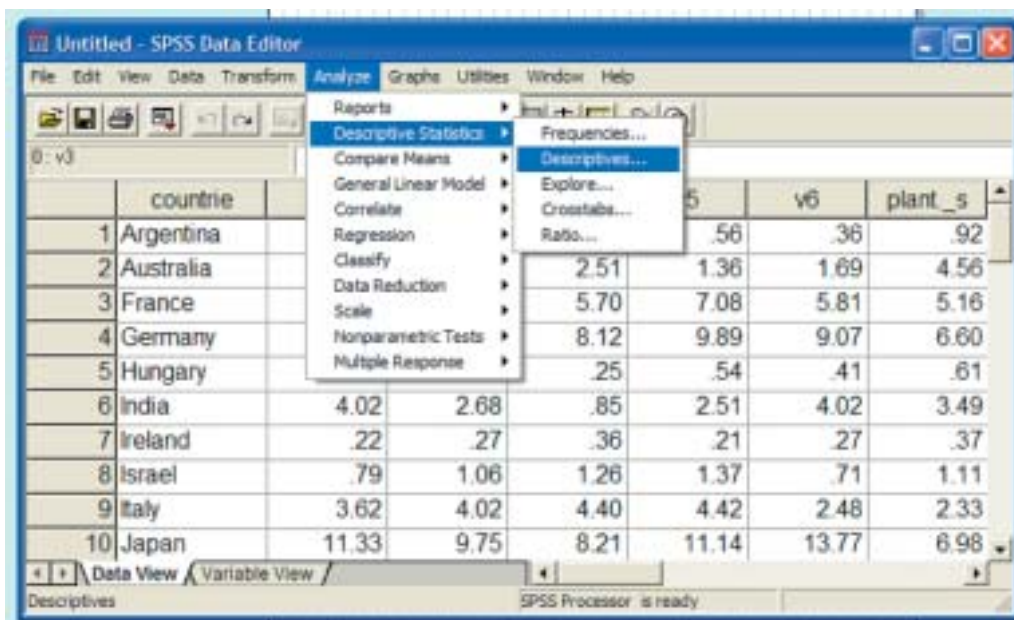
Untitled - SPSS Data Editor

File Edit View Data Transform Analyze Graphs Utilities Window Help

Reports
Descriptive Statistics
Compare Means
General Linear Model
Correlate
Regression
Classify
Data Reduction
Scale
Nonparametric Tests
Multiple Response

Frequencies...
Descriptives...
Explore...
Crosstabs...
Ratio...

8 : v3

| | countrie | | | 5 | v6 | plant_s |
|---|---|---|---|---|---|---|
| 1 | Argentina | | | .56 | .36 | .92 |
| 2 | Australia | | 2.51 | 1.36 | 1.69 | 4.56 |
| 3 | France | | 5.70 | 7.08 | 5.81 | 5.16 |
| 4 | Germany | | 8.12 | 9.89 | 9.07 | 6.60 |
| 5 | Hungary | | .25 | .54 | .41 | .61 |
| 6 | India | 4.02 | 2.68 | .85 | 2.51 | 4.02 | 3.49 |
| 7 | Ireland | .22 | .27 | .36 | .21 | .27 | .37 |
| 8 | Israel | .79 | 1.06 | 1.26 | 1.37 | .71 | 1.11 |
| 9 | Italy | 3.62 | 4.02 | 4.40 | 4.42 | 2.48 | 2.33 |
| 10 | Japan | 11.33 | 9.75 | 8.21 | 11.14 | 13.77 | 6.98 |

Data View / Variable View /

Descriptives

SPSS Processor is ready